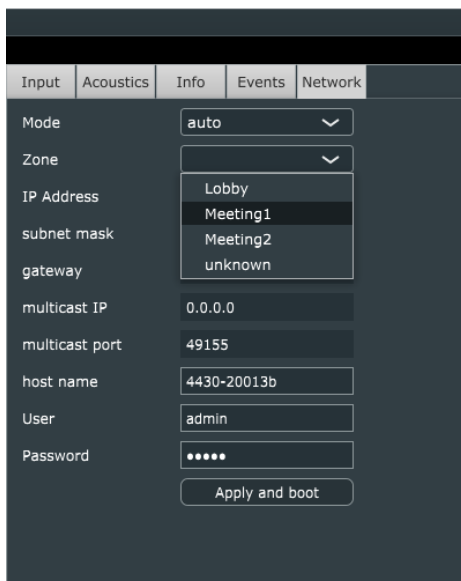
Input | Acoustics | Info | Events | Network

Mode
auto

Zone

IP Address
Lobby
subnet mask
Meeting1
Meeting2
gateway
unknown

multicast IP
0.0.0.0

multicast port
49155

host name
4430-20013b

User
admin

Password
•••••

Apply and boot